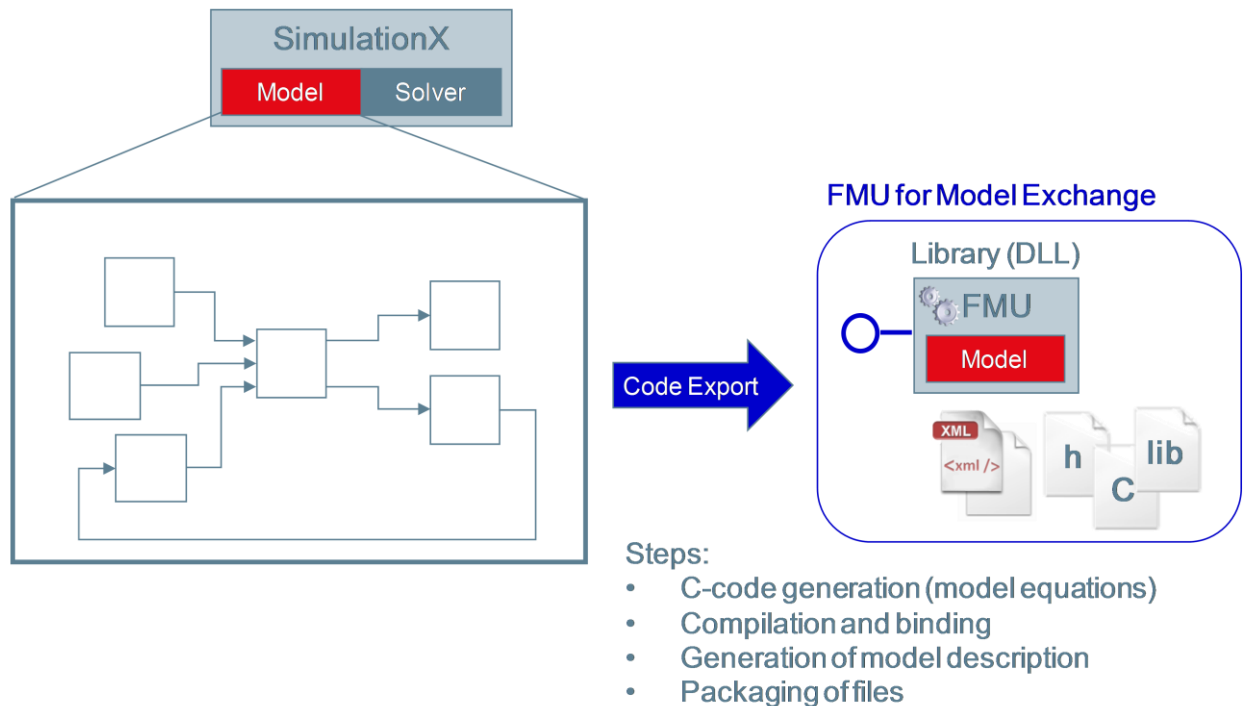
SimulationX

Model

Solver

Code Export

FMU for Model Exchange

Library (DLL)

FMU

Model

XML

<xml />

h

C

lib

Steps:

- C-code generation (model equations)
- Compilation and binding
- Generation of model description
- Packaging of files